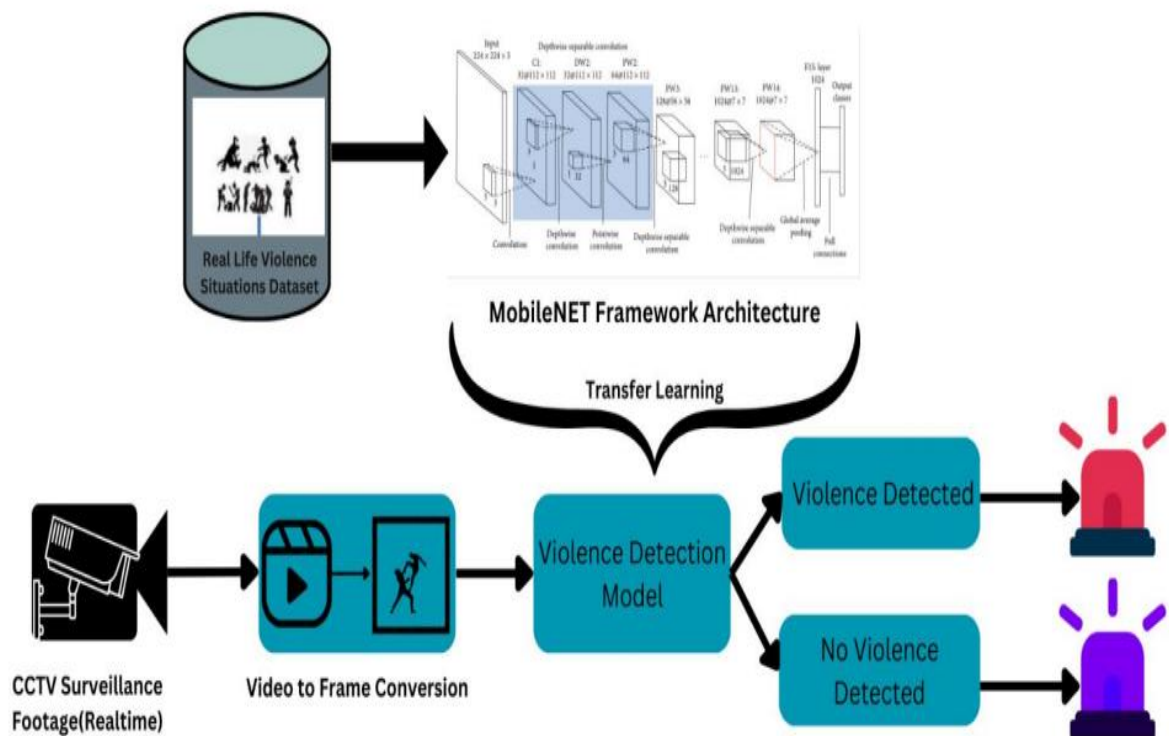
Real Life Violence Situations Dataset

Input 224 × 224 × 3

Depthwise separable convolution

C1: 32@112 × 112

DW2: 32@112 × 112

PW2: 64@112 × 112

PW3: 128@56 × 56

PW13: 1024@7 × 7

PW14: 1024@7 × 7

F15: layer 1024

Output classes

Convolution

Depthwise convolution

Pointwise convolution

Depthwise separable convolution

Depthwise separable convolution

Global average pooling

Full connections

MobileNET Framework Architecture

Transfer Learning

CCTV Surveillance Footage(Realtime)

Video to Frame Conversion

Violence Detection Model

Violence Detected

No Violence Detected